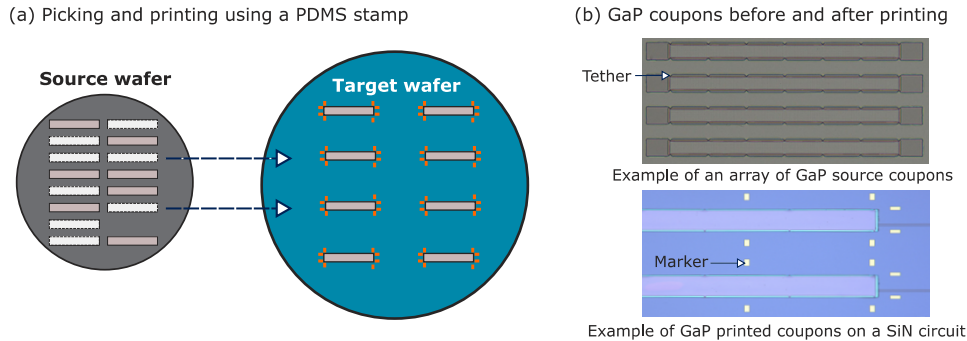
(a) Picking and printing using a PDMS stamp

Source wafer

Target wafer

(b) GaP coupons before and after printing

Tether

Example of an array of GaP source coupons

Marker

Example of GaP printed coupons on a SiN circuit